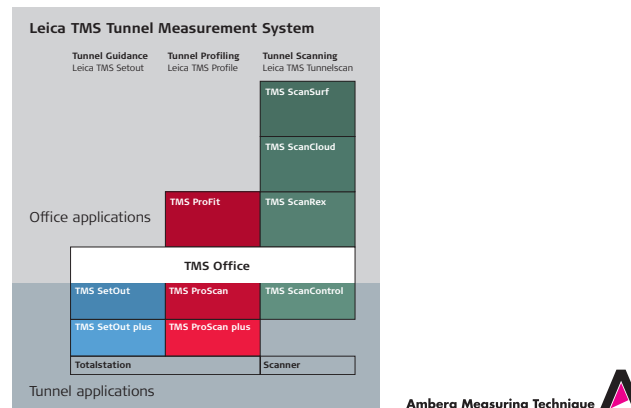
Leica TMS Tunnel Measurement System

Tunnel Guidance
Leica TMS Setout

Tunnel Profiling
Leica TMS Profile

Tunnel Scanning
Leica TMS Tunnelscan

TMS ScanSurf

TMS ScanCloud

Office applications

TMS ProFit

TMS ScanRex

TMS Office

TMS SetOut

TMS ProScan

TMS ScanControl

TMS SetOut plus

TMS ProScan plus

Totalstation

Scanner

Tunnel applications

Ambera Measuring Technique